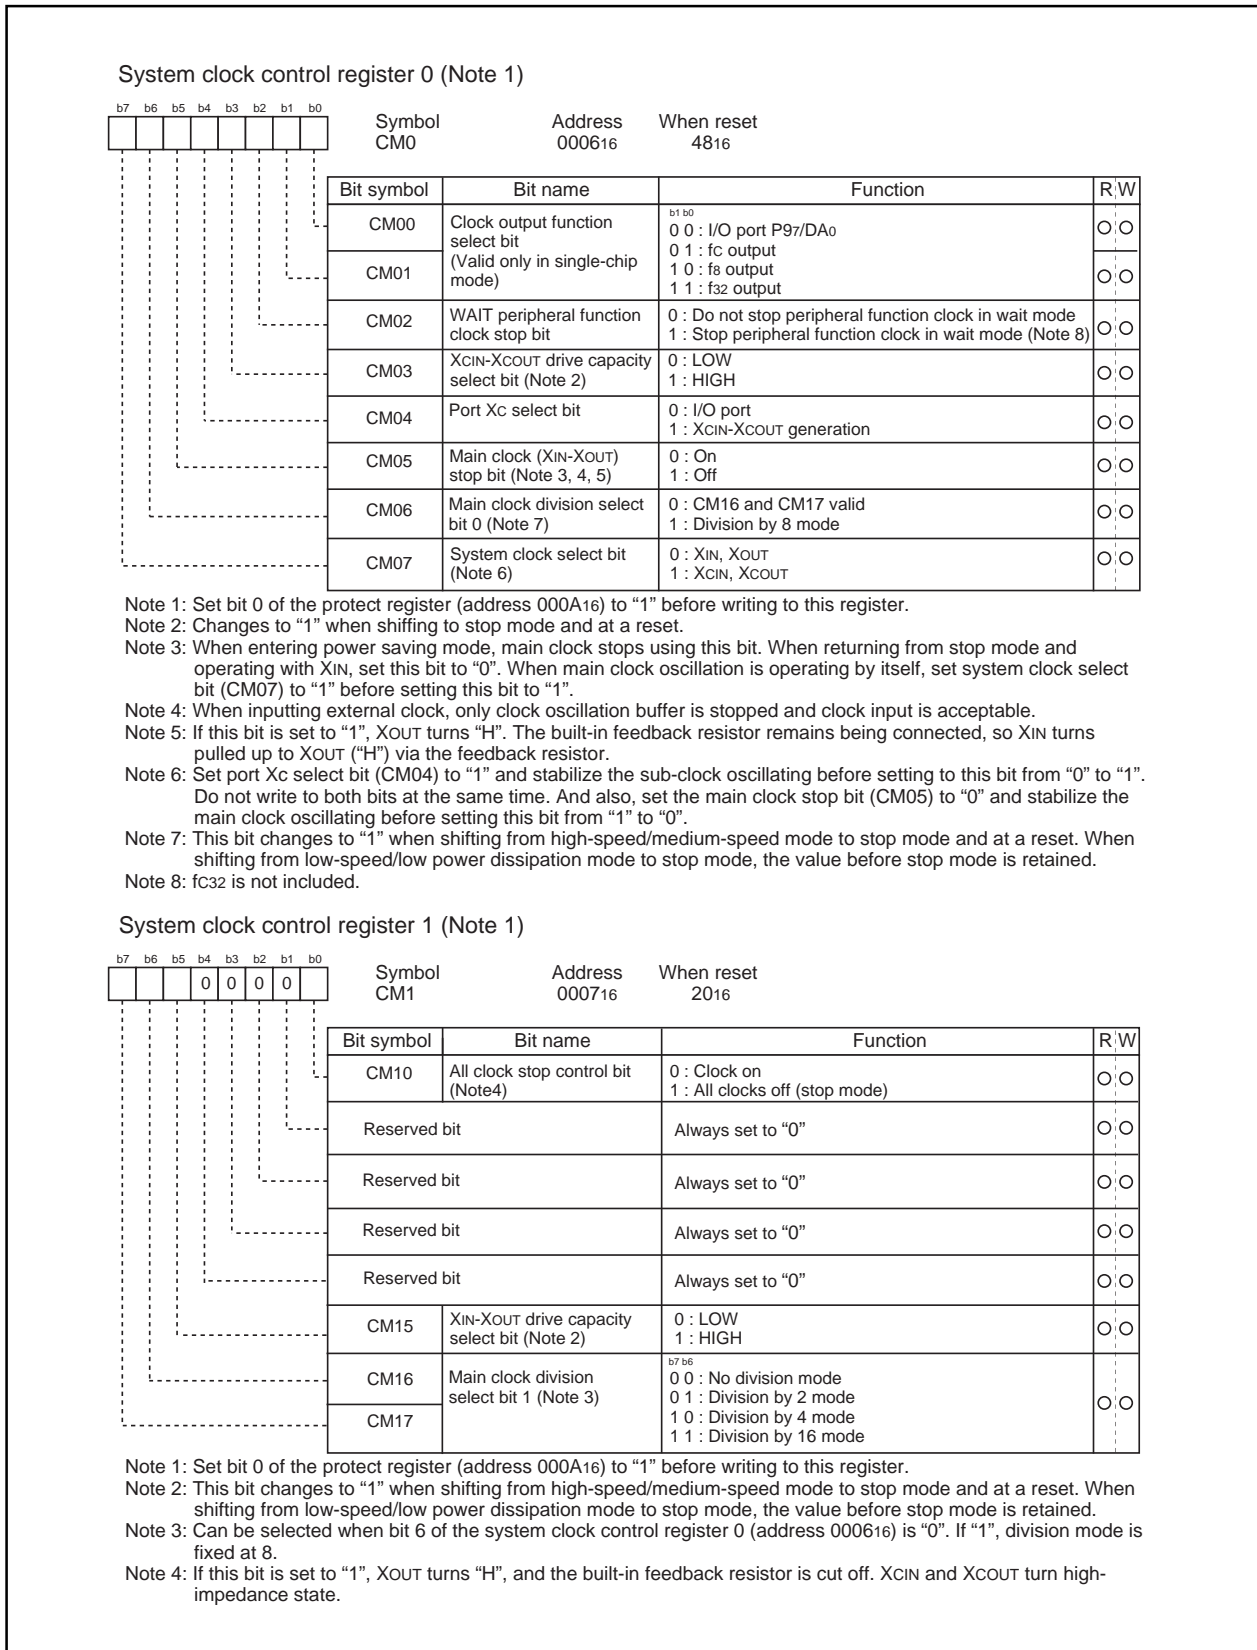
System clock control register 0 (Note 1)

b7 b6 b5 b4 b3 b2 b1 b0

Symbol CM0 | Address $0006_{16}$ | When reset $48_{16}$

| Bit symbol | Bit name | Function | R | W |
|---|---|---|---|---|
| CM00 | Clock output function select bit (Valid only in single-chip mode) | b1 b0<br>0 0 : I/O port P9$_7$/DA$_0$<br>0 1 : fC output<br>1 0 : f$_8$ output<br>1 1 : f$_{32}$ output | ○ | ○ |
| CM01 | | | ○ | ○ |
| CM02 | WAIT peripheral function clock stop bit | 0 : Do not stop peripheral function clock in wait mode<br>1 : Stop peripheral function clock in wait mode (Note 8) | ○ | ○ |
| CM03 | XCIN-XCOUT drive capacity select bit (Note 2) | 0 : LOW<br>1 : HIGH | ○ | ○ |
| CM04 | Port Xc select bit | 0 : I/O port<br>1 : XCIN-XCOUT generation | ○ | ○ |
| CM05 | Main clock (XIN-XOUT) stop bit (Note 3, 4, 5) | 0 : On<br>1 : Off | ○ | ○ |
| CM06 | Main clock division select bit 0 (Note 7) | 0 : CM16 and CM17 valid<br>1 : Division by 8 mode | ○ | ○ |
| CM07 | System clock select bit (Note 6) | 0 : XIN, XOUT<br>1 : XCIN, XCOUT | ○ | ○ |

Note 1: Set bit 0 of the protect register (address $000A_{16}$) to “1” before writing to this register.
Note 2: Changes to “1” when shiffing to stop mode and at a reset.
Note 3: When entering power saving mode, main clock stops using this bit. When returning from stop mode and operating with XIN, set this bit to “0”. When main clock oscillation is operating by itself, set system clock select bit (CM07) to “1” before setting this bit to “1”.
Note 4: When inputting external clock, only clock oscillation buffer is stopped and clock input is acceptable.
Note 5: If this bit is set to “1”, XOUT turns “H”. The built-in feedback resistor remains being connected, so XIN turns pulled up to XOUT (“H”) via the feedback resistor.
Note 6: Set port Xc select bit (CM04) to “1” and stabilize the sub-clock oscillating before setting to this bit from “0” to “1”. Do not write to both bits at the same time. And also, set the main clock stop bit (CM05) to “0” and stabilize the main clock oscillating before setting this bit from “1” to “0”.
Note 7: This bit changes to “1” when shifting from high-speed/medium-speed mode to stop mode and at a reset. When shifting from low-speed/low power dissipation mode to stop mode, the value before stop mode is retained.
Note 8: fC$_{32}$ is not included.

System clock control register 1 (Note 1)

b7 b6 b5 b4 b3 b2 b1 b0
0 0 0 0

Symbol CM1 | Address $0007_{16}$ | When reset $20_{16}$

| Bit symbol | Bit name | Function | R | W |
|---|---|---|---|---|
| CM10 | All clock stop control bit (Note4) | 0 : Clock on<br>1 : All clocks off (stop mode) | ○ | ○ |
| Reserved bit | | Always set to “0” | ○ | ○ |
| Reserved bit | | Always set to “0” | ○ | ○ |
| Reserved bit | | Always set to “0” | ○ | ○ |
| Reserved bit | | Always set to “0” | ○ | ○ |
| CM15 | XIN-XOUT drive capacity select bit (Note 2) | 0 : LOW<br>1 : HIGH | ○ | ○ |
| CM16 | Main clock division select bit 1 (Note 3) | b7 b6<br>0 0 : No division mode<br>0 1 : Division by 2 mode<br>1 0 : Division by 4 mode<br>1 1 : Division by 16 mode | ○ | ○ |
| CM17 | | | | |

Note 1: Set bit 0 of the protect register (address $000A_{16}$) to “1” before writing to this register.
Note 2: This bit changes to “1” when shifting from high-speed/medium-speed mode to stop mode and at a reset. When shifting from low-speed/low power dissipation mode to stop mode, the value before stop mode is retained.
Note 3: Can be selected when bit 6 of the system clock control register 0 (address $0006_{16}$) is “0”. If “1”, division mode is fixed at 8.
Note 4: If this bit is set to “1”, XOUT turns “H”, and the built-in feedback resistor is cut off. XCIN and XCOUT turn high-impedance state.